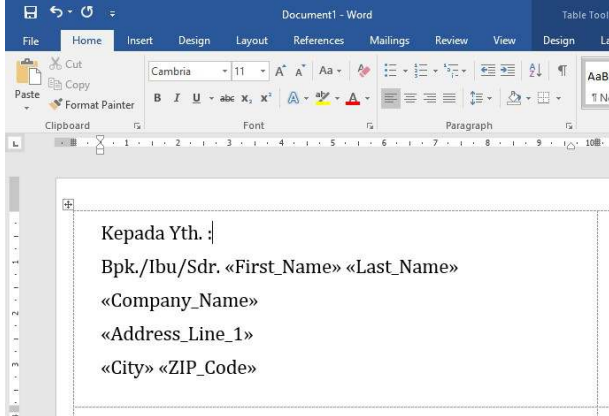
Document1 - Word

Table Too

File Home Insert Design Layout References Mailings Review View Design La

Cut

Copy

Paste

Format Painter

Clipboard

Cambria 11

Font

Paragraph

AaB

¶ N

Kepada Yth. :

Bpk./Ibu/Sdr. «First_Name» «Last_Name»

«Company_Name»

«Address_Line_1»

«City» «ZIP_Code»